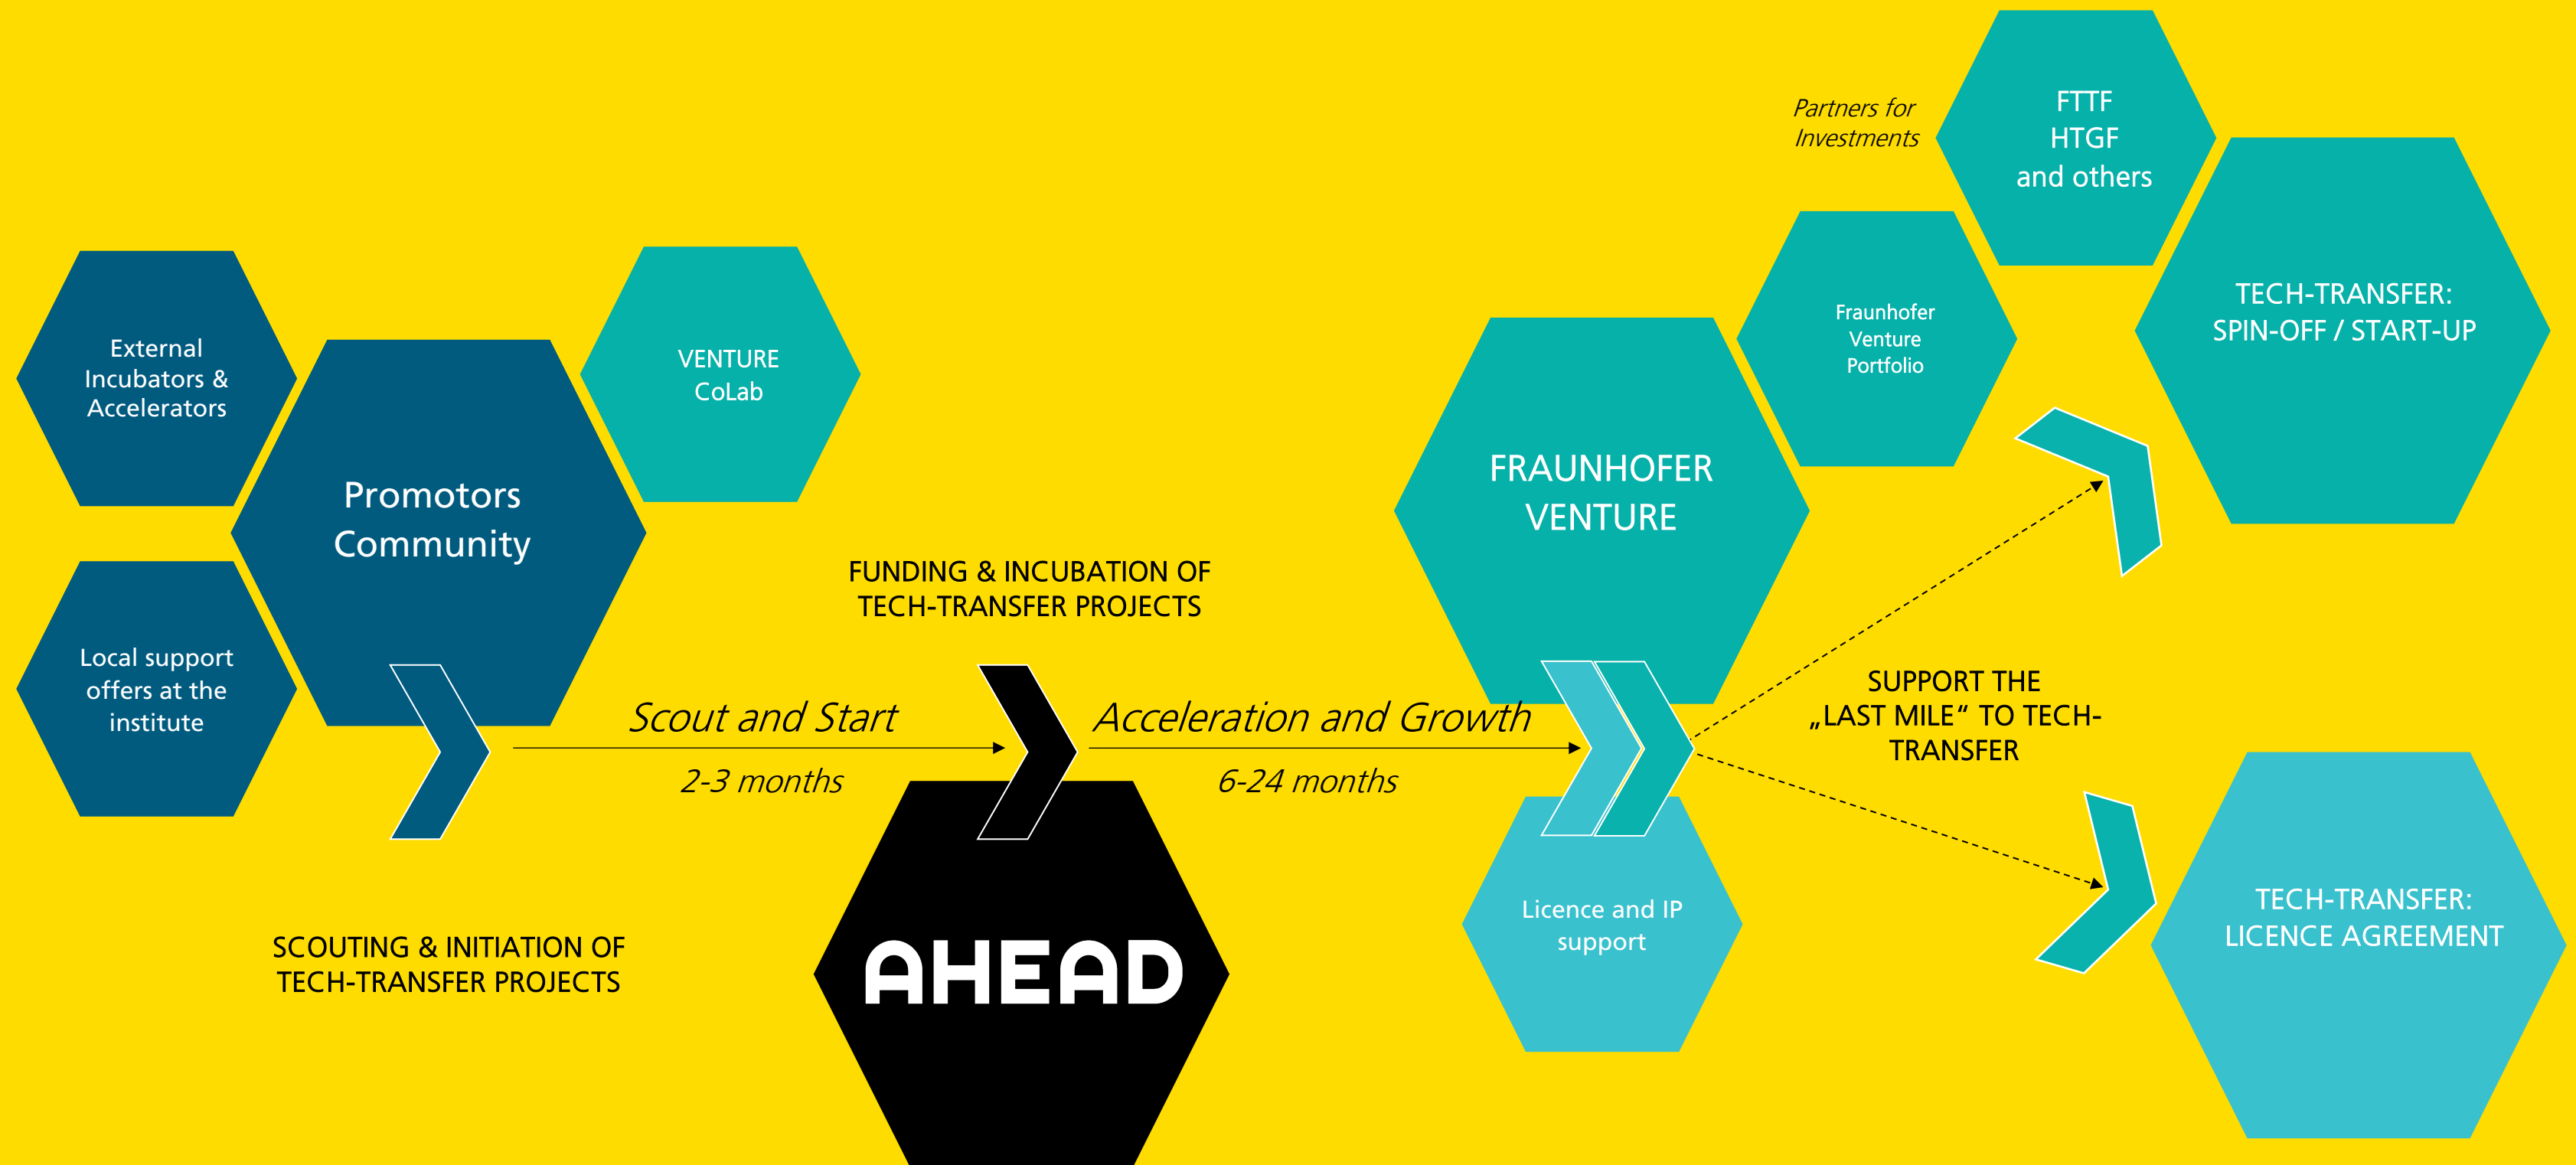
External Incubators & Accelerators

Local support offers at the institute

Promotors Community

VENTURE CoLab

SCOUTING & INITIATION OF TECH-TRANSFER PROJECTS

Scout and Start

2-3 months

FUNDING & INCUBATION OF TECH-TRANSFER PROJECTS

AHEAD

Acceleration and Growth

6-24 months

FRAUNHOFER VENTURE

Licence and IP support

Fraunhofer Venture Portfolio

Partners for Investments

FTTF
HTGF
and others

TECH-TRANSFER: SPIN-OFF / START-UP

SUPPORT THE „LAST MILE“ TO TECH-TRANSFER

TECH-TRANSFER: LICENCE AGREEMENT